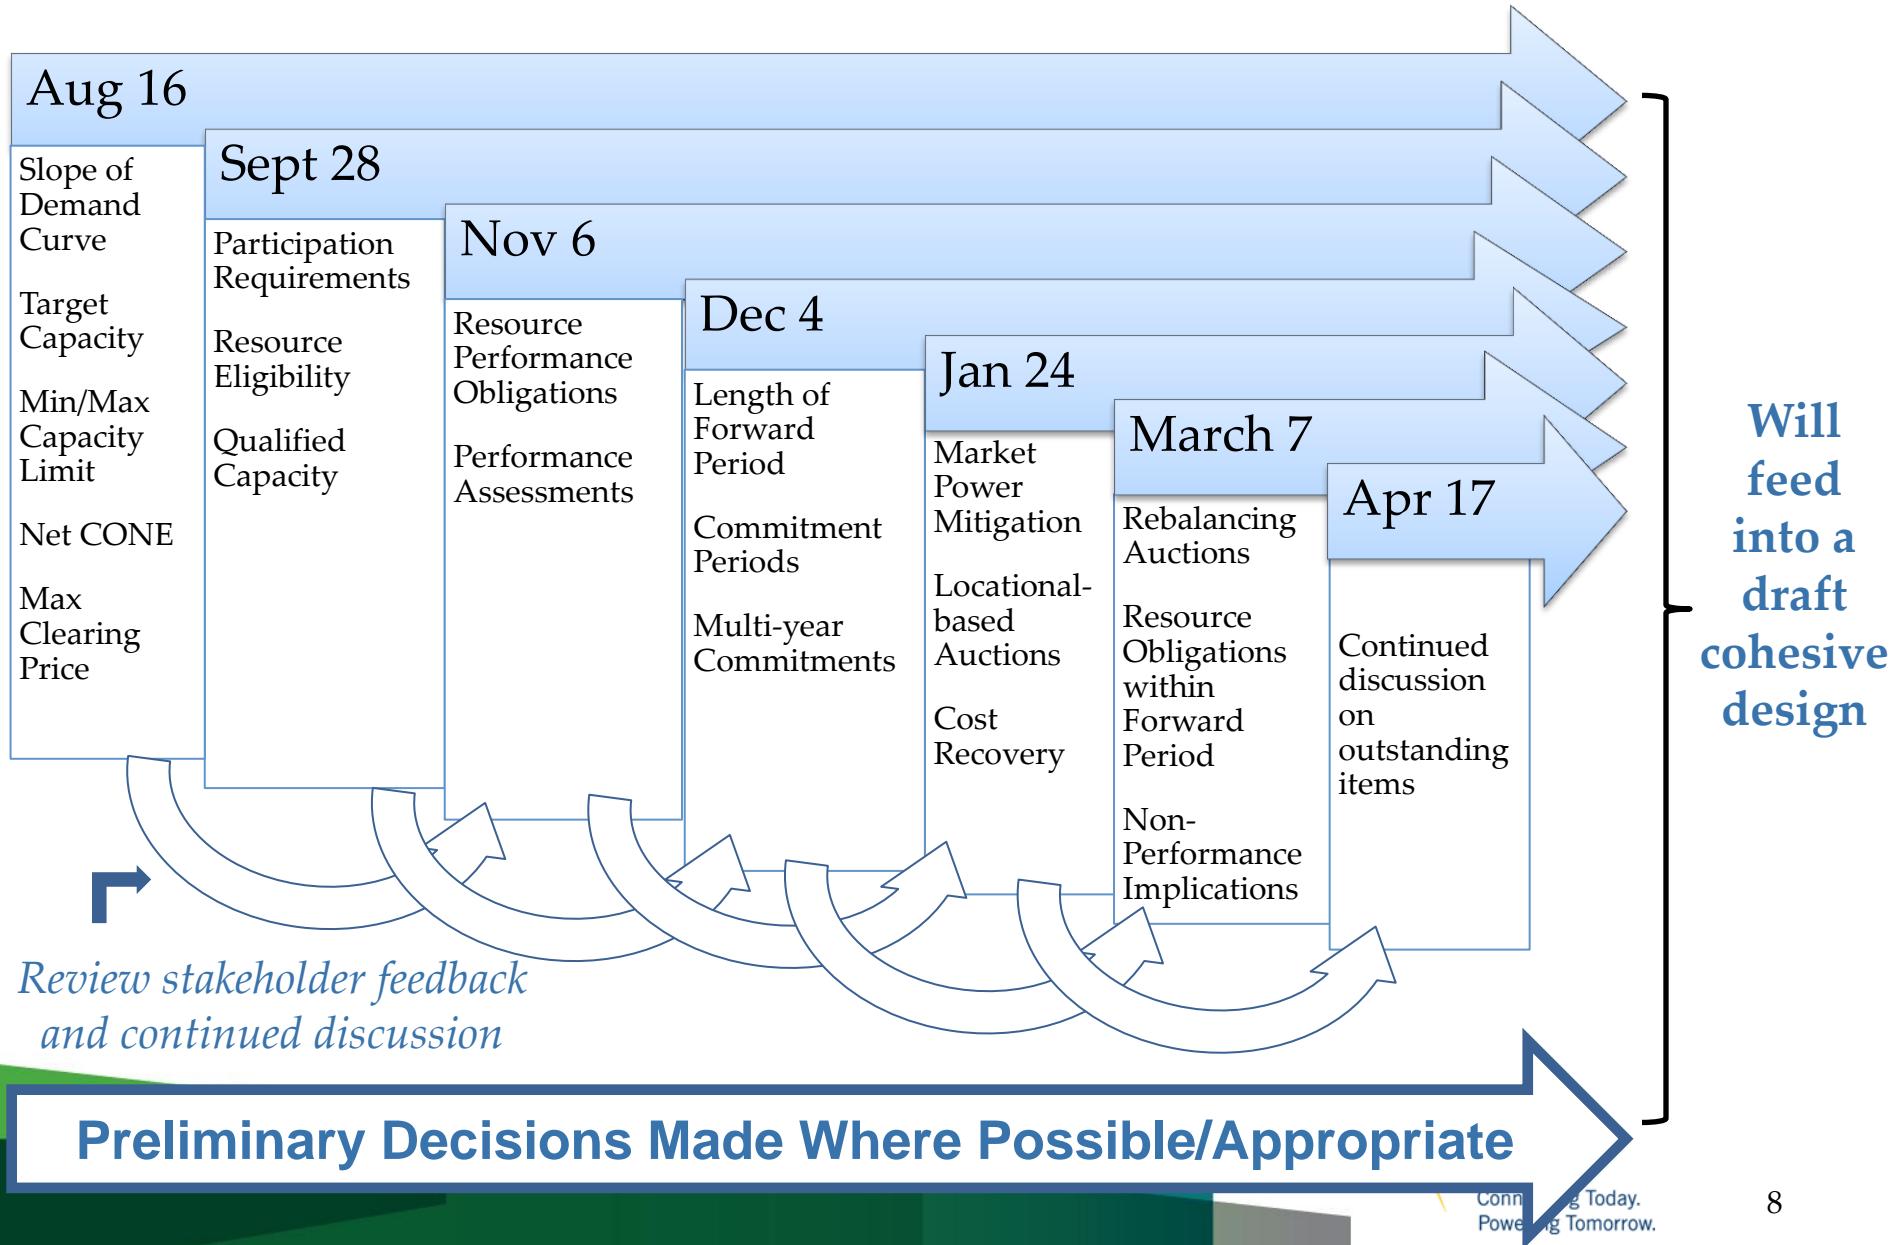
Aug 16

Slope of Demand Curve

Target Capacity

Min/Max Capacity Limit

Net CONE

Max Clearing Price

Sept 28

Participation Requirements

Resource Eligibility

Qualified Capacity

Nov 6

Resource Performance Obligations

Performance Assessments

Dec 4

Length of Forward Period

Commitment Periods

Multi-year Commitments

Jan 24

Market Power Mitigation

Locational-based Auctions

Cost Recovery

March 7

Rebalancing Auctions

Resource Obligations within Forward Period

Non-Performance Implications

Apr 17

Continued discussion on outstanding items

Will feed into a draft cohesive design

Review stakeholder feedback and continued discussion

Preliminary Decisions Made Where Possible/Appropriate

Conn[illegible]g Today.
Powe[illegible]g Tomorrow.

8